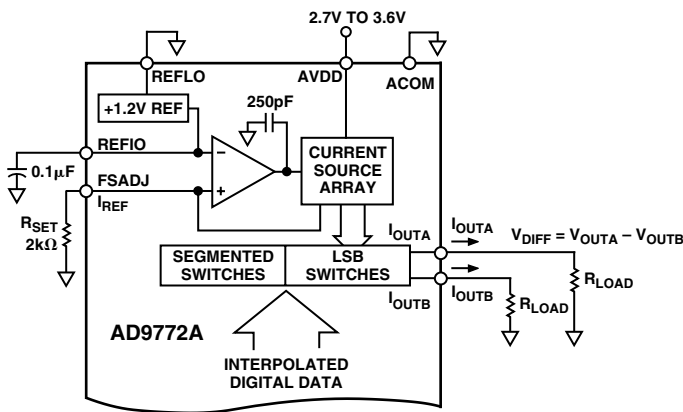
2.7V TO 3.6V

REFLO

AVDD

ACOM

+1.2V REF

250pF

REFIO

$-$

CURRENT SOURCE ARRAY

0.1µF

FSADJ

$+$

$I_{REF}$

$R_{SET}$ 2kΩ

$I_{OUTA}$

$I_{OUTA}$

$V_{DIFF} = V_{OUTA} - V_{OUTB}$

SEGMENTED SWITCHES

LSB SWITCHES

$I_{OUTB}$

$I_{OUTB}$

$R_{LOAD}$

$R_{LOAD}$

AD9772A

INTERPOLATED DIGITAL DATA